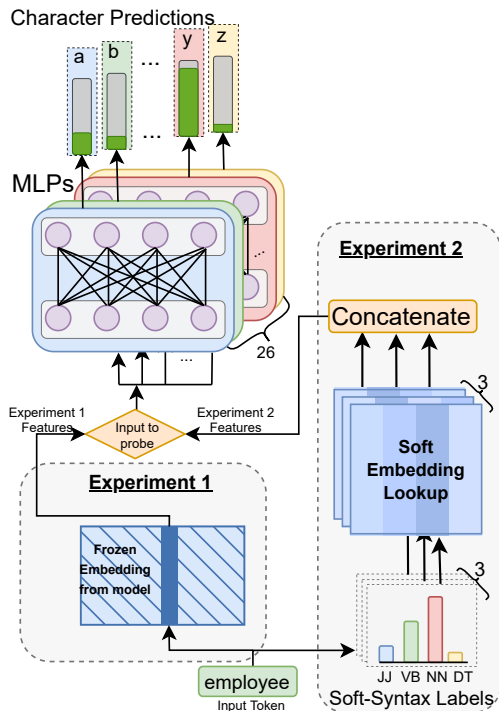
Character Predictions

a b ... y z

...

MLPs

...

26

Experiment 2

Concatenate

3

Soft Embedding Lookup

3

JJ VB NN DT

Soft-Syntax Labels

Experiment 1 Features

Input to probe

Experiment 2 Features

Experiment 1

Frozen Embedding from model

employee

Input Token